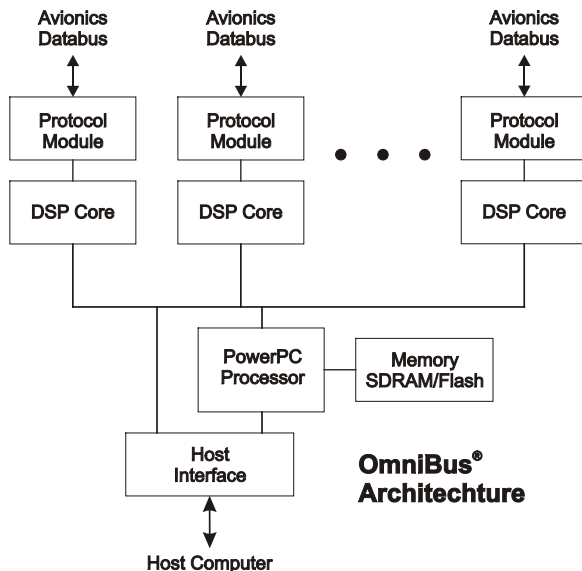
Avionics Databus

Avionics Databus

Avionics Databus

Protocol Module

Protocol Module

Protocol Module

DSP Core

DSP Core

DSP Core

PowerPC Processor

Memory SDRAM/Flash

Host Interface

OmniBus® Architechture

Host Computer